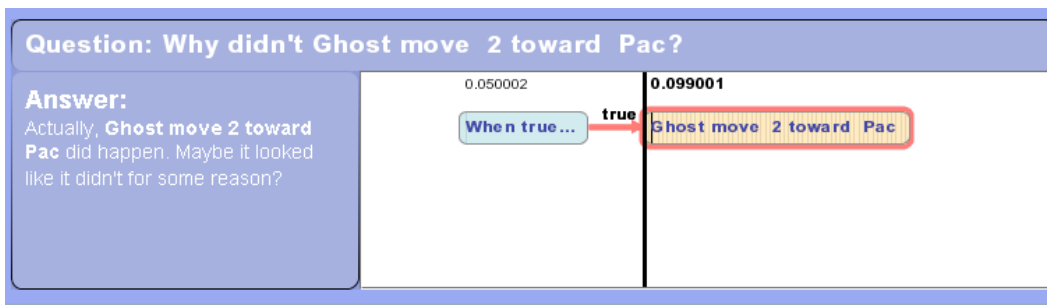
Question: Why didn't Ghost move 2 toward Pac?

Answer:
Actually, **Ghost move 2 toward Pac** did happen. Maybe it looked like it didn't for some reason?

0.050002

0.099001

When true...

true

Ghost move 2 toward Pac